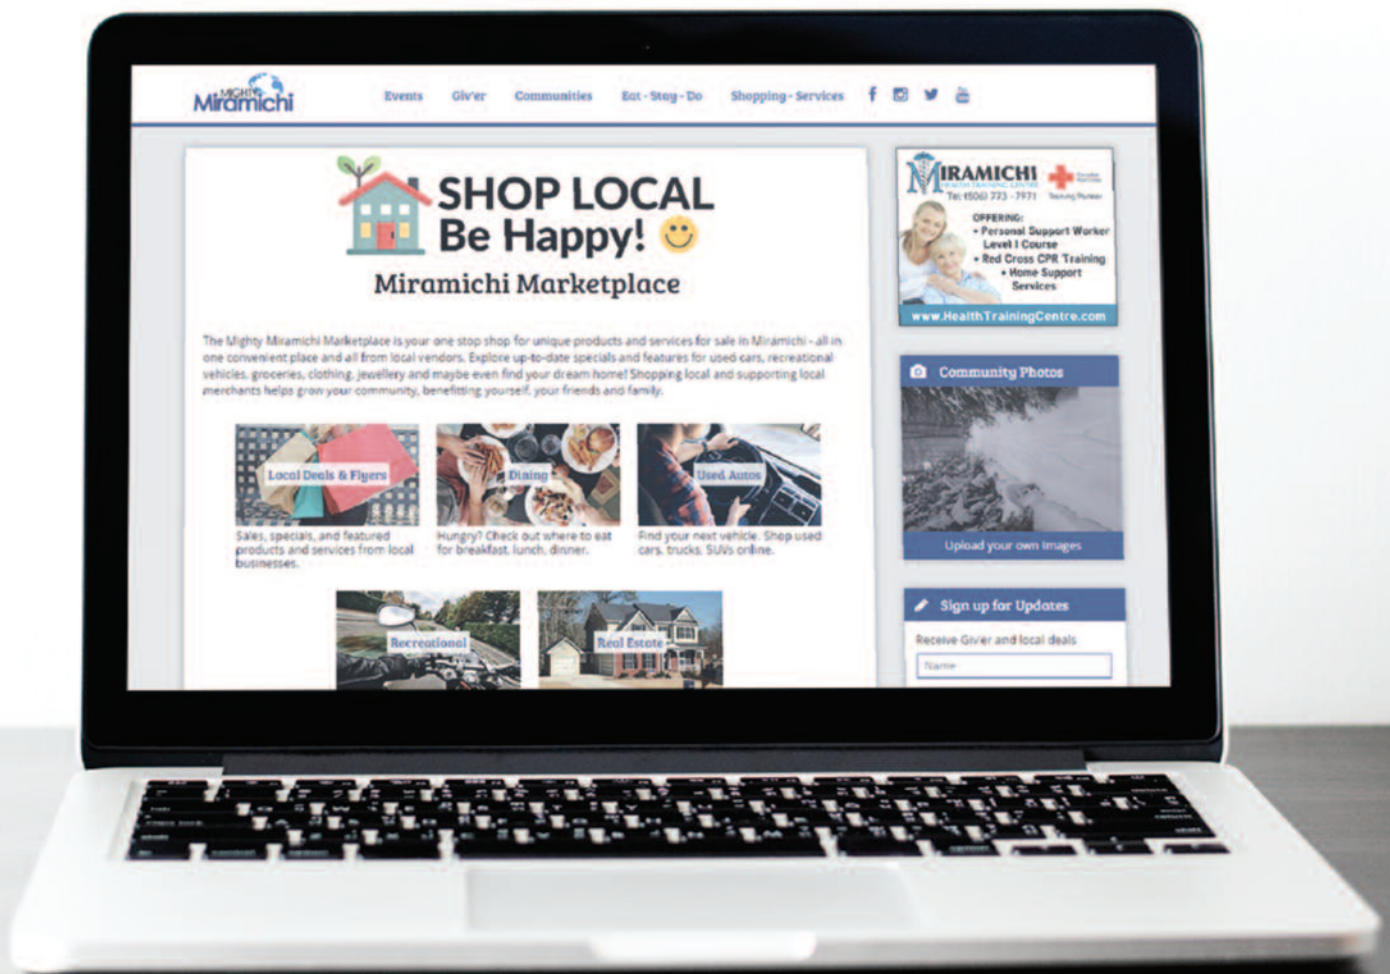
MIGHTY Miramichi

Events Giv'er Communities Eat - Stay - Do Shopping - Services

SHOP LOCAL Be Happy!

Miramichi Marketplace

The Mighty Miramichi Marketplace is your one stop shop for unique products and services for sale in Miramichi - all in one convenient place and all from local vendors. Explore up-to-date specials and features for used cars, recreational vehicles, groceries, clothing, jewellery and maybe even find your dream home! Shopping local and supporting local merchants helps grow your community, benefiting yourself, your friends and family.

Local Deals & Flyers
Sales, specials, and featured products and services from local businesses.

Dining
Hungry? Check out where to eat for breakfast, lunch, dinner.

Used Autos
Find your next vehicle. Shop used cars, trucks, SUVs online.

Recreational

Real Estate

MIRAMICHI HEALTH TRAINING CENTRE
Tel: (506) 773 - 7971 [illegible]
OFFERING:
• Personal Support Worker Level I Course
• Red Cross CPR Training
• Home Support Services
www.HealthTrainingCentre.com

Community Photos
Upload your own images

Sign up for Updates
Receive Giv'er and local deals
Name